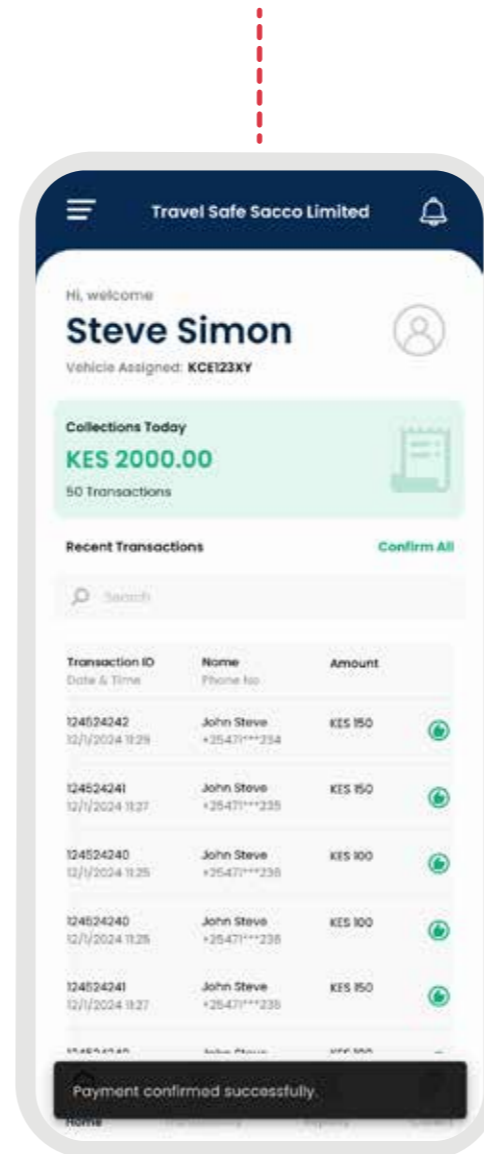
Travel Safe Sacco Limited

Hi, welcome

Steve Simon

Vehicle Assigned: KCE123XY

Collections Today

KES 2000.00

50 Transactions

Recent Transactions

Confirm All

Search

| Transaction ID Date & Time | Name Phone No | Amount |
|---|---|---|
| 124524242 12/1/2024 11:29 | John Steve +25471***234 | KES 150 |
| 124524241 12/1/2024 11:27 | John Steve +25471***235 | KES 150 |
| 124524240 12/1/2024 11:25 | John Steve +25471***236 | KES 100 |
| 124524240 12/1/2024 11:25 | John Steve +25471***236 | KES 100 |
| 124524241 12/1/2024 11:27 | John Steve +25471***235 | KES 150 |
| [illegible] | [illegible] | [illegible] |

Payment confirmed successfully.

Home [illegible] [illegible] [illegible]